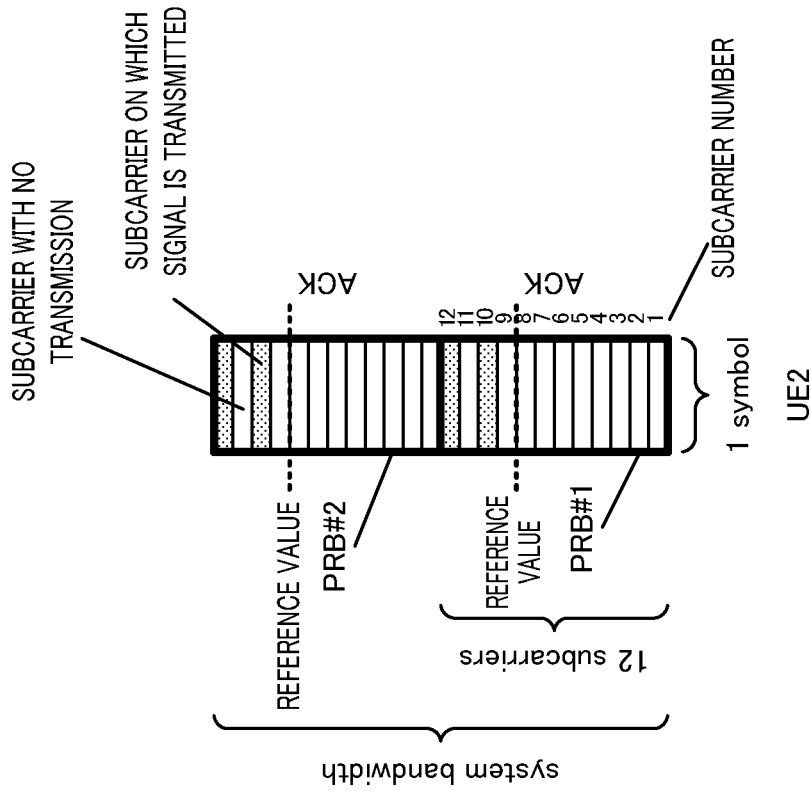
SUBCARRIER WITH NO TRANSMISSION

SUBCARRIER ON WHICH SIGNAL IS TRANSMITTED

SUBCARRIER NUMBER

ACK

ACK

12
11
10
9
8
7
6
5
4
3
2
1

REFERENCE VALUE

PRB#2

REFERENCE VALUE

PRB#1

1 symbol

UE2

12 subcarriers

system bandwidth